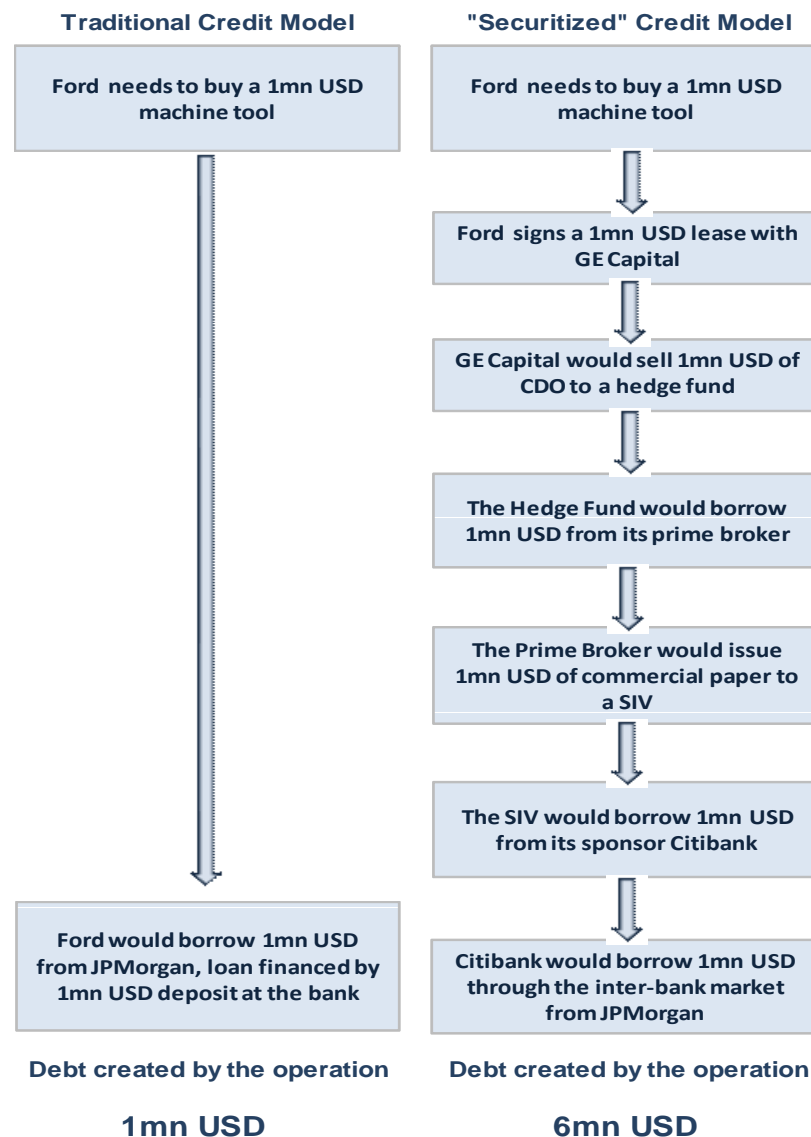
Traditional Credit Model

Ford needs to buy a 1mn USD machine tool

Ford would borrow 1mn USD from JPMorgan, loan financed by 1mn USD deposit at the bank

Debt created by the operation

1mn USD

"Securitized" Credit Model

Ford needs to buy a 1mn USD machine tool

Ford signs a 1mn USD lease with GE Capital

GE Capital would sell 1mn USD of CDO to a hedge fund

The Hedge Fund would borrow 1mn USD from its prime broker

The Prime Broker would issue 1mn USD of commercial paper to a SIV

The SIV would borrow 1mn USD from its sponsor Citibank

Citibank would borrow 1mn USD through the inter-bank market from JPMorgan

Debt created by the operation

6mn USD